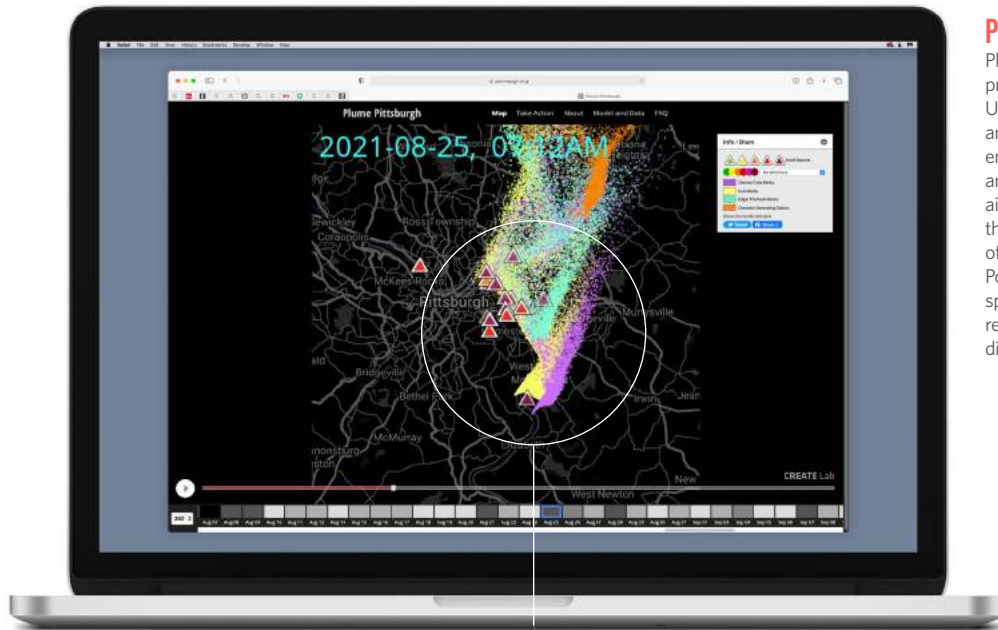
Plume Pittsburgh Map Take Action About Model and Data FAQ

2021-08-25, 0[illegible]AM

Info / Share

Clairton Coke Works
Irvin Works
Edgar Thomson Works
Cheswick Generating Station

CREATE Lab

Ross Township
Sewickley
Coraopolis
McKees Rocks
Pittsburgh
Murrysville
Bridgeville
Bethel Park
McMurray
Irwin
Jean
New
West Newton

P
Pl
pr
U
ar
er
ar
ai
th
of
Po
sp
re
di